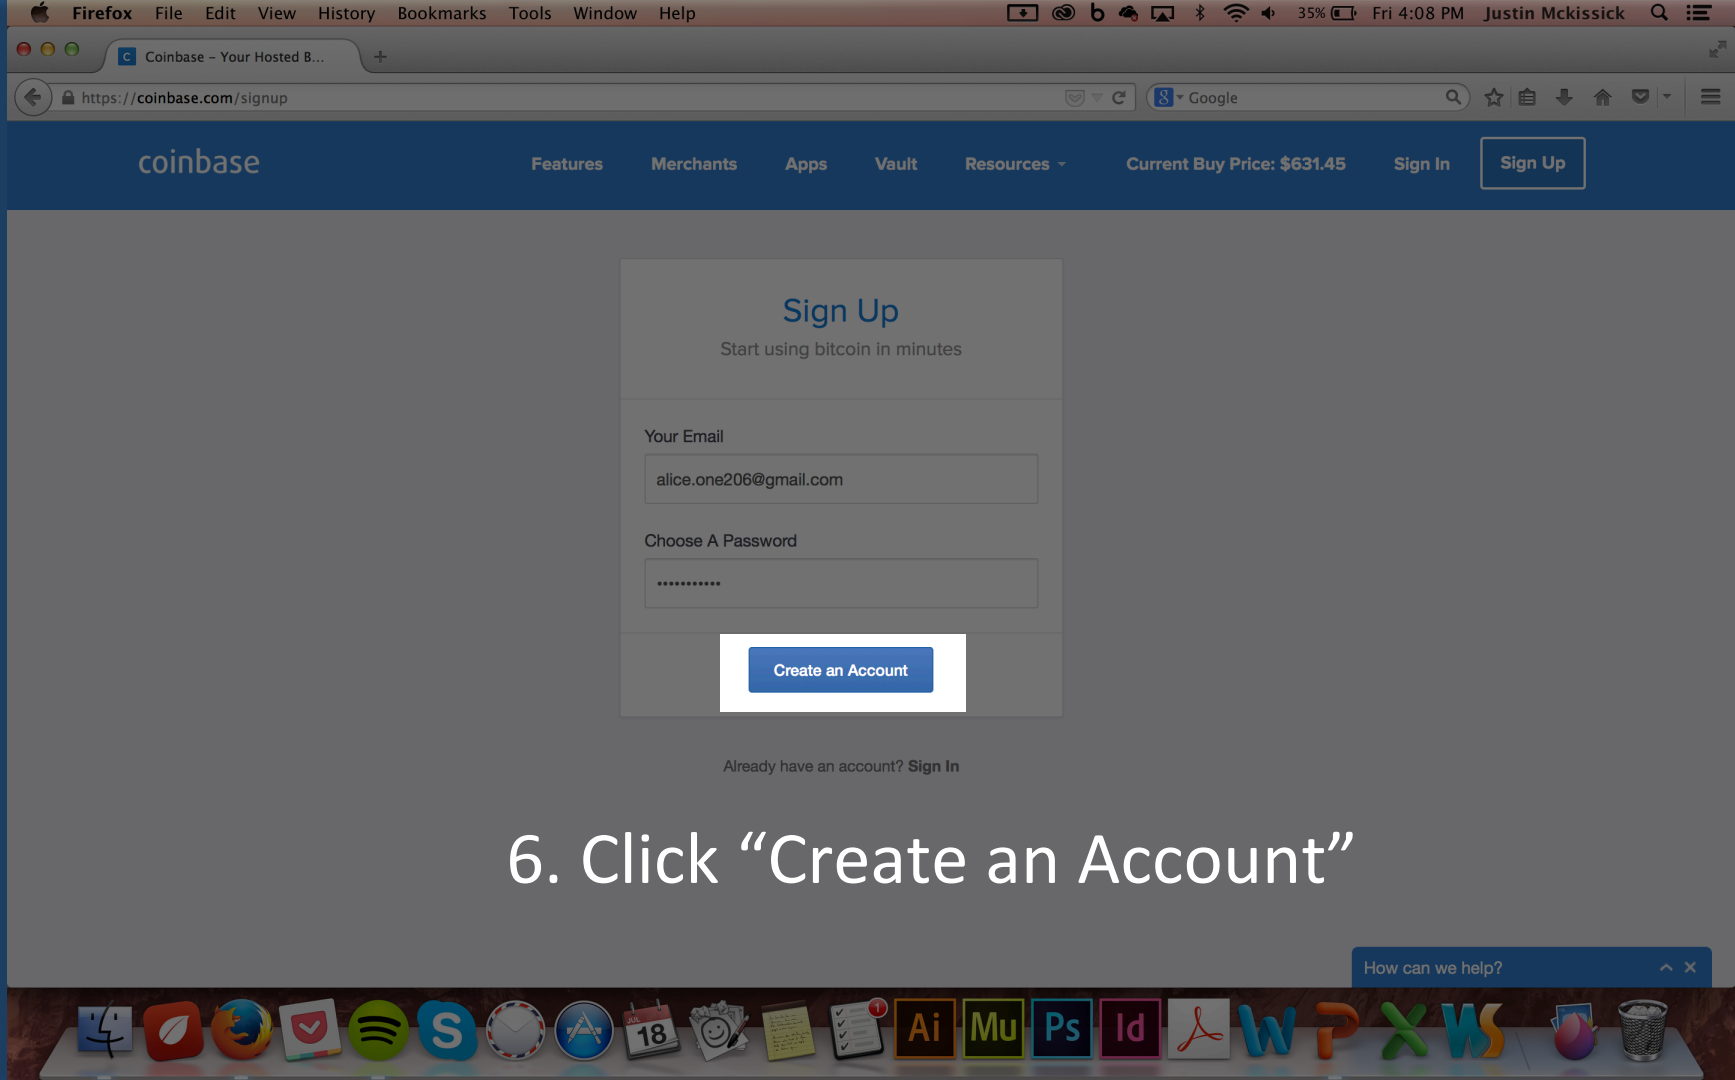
Firefox File Edit View History Bookmarks Tools Window Help
35% Fri 4:08 PM Justin Mckissick

Coinbase – Your Hosted B...

https://coinbase.com/signup

Google

coinbase

Features Merchants Apps Vault Resources Current Buy Price: $631.45 Sign In Sign Up

Sign Up

Start using bitcoin in minutes

Your Email

alice.one206@gmail.com

Choose A Password

•••••••••••

Create an Account

Already have an account? Sign In

6. Click “Create an Account”

How can we help?

JUL 18

Ai Mu Ps Id